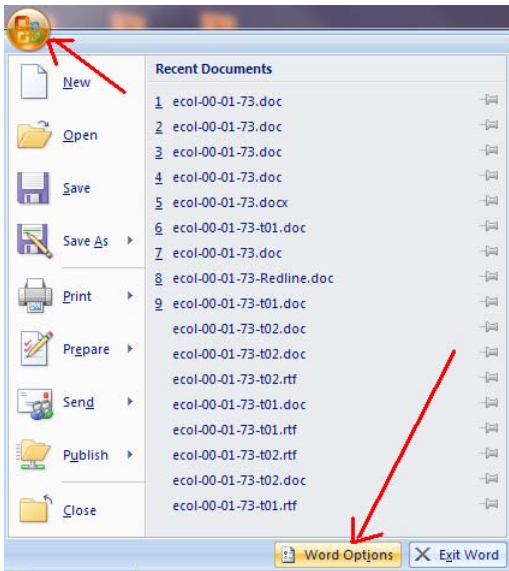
New

Open

Save

Save As

Print

Prepare

Send

Publish

Close

Recent Documents

1 ecol-00-01-73.doc
2 ecol-00-01-73.doc
3 ecol-00-01-73.doc
4 ecol-00-01-73.doc
5 ecol-00-01-73.docx
6 ecol-00-01-73-t01.doc
7 ecol-00-01-73.doc
8 ecol-00-01-73-Redline.doc
9 ecol-00-01-73-t01.doc
ecol-00-01-73-t02.doc
ecol-00-01-73-t02.doc
ecol-00-01-73-t02.rtf
ecol-00-01-73-t01.doc
ecol-00-01-73-t01.rtf
ecol-00-01-73-t02.rtf
ecol-00-01-73-t02.doc
ecol-00-01-73-t01.rtf

Word Options
Exit Word